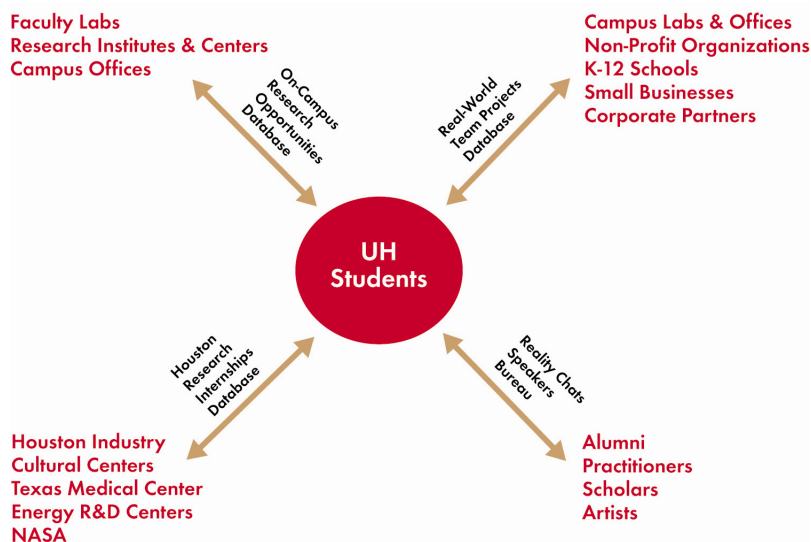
Faculty Labs
Research Institutes & Centers
Campus Offices

On-Campus Research Opportunities Database

Campus Labs & Offices
Non-Profit Organizations
K-12 Schools
Small Businesses
Corporate Partners

Real-World Team Projects Database

UH Students

Houston Research Internships Database

Reality Chats Speakers Bureau

Houston Industry
Cultural Centers
Texas Medical Center
Energy R&D Centers
NASA

Alumni
Practitioners
Scholars
Artists